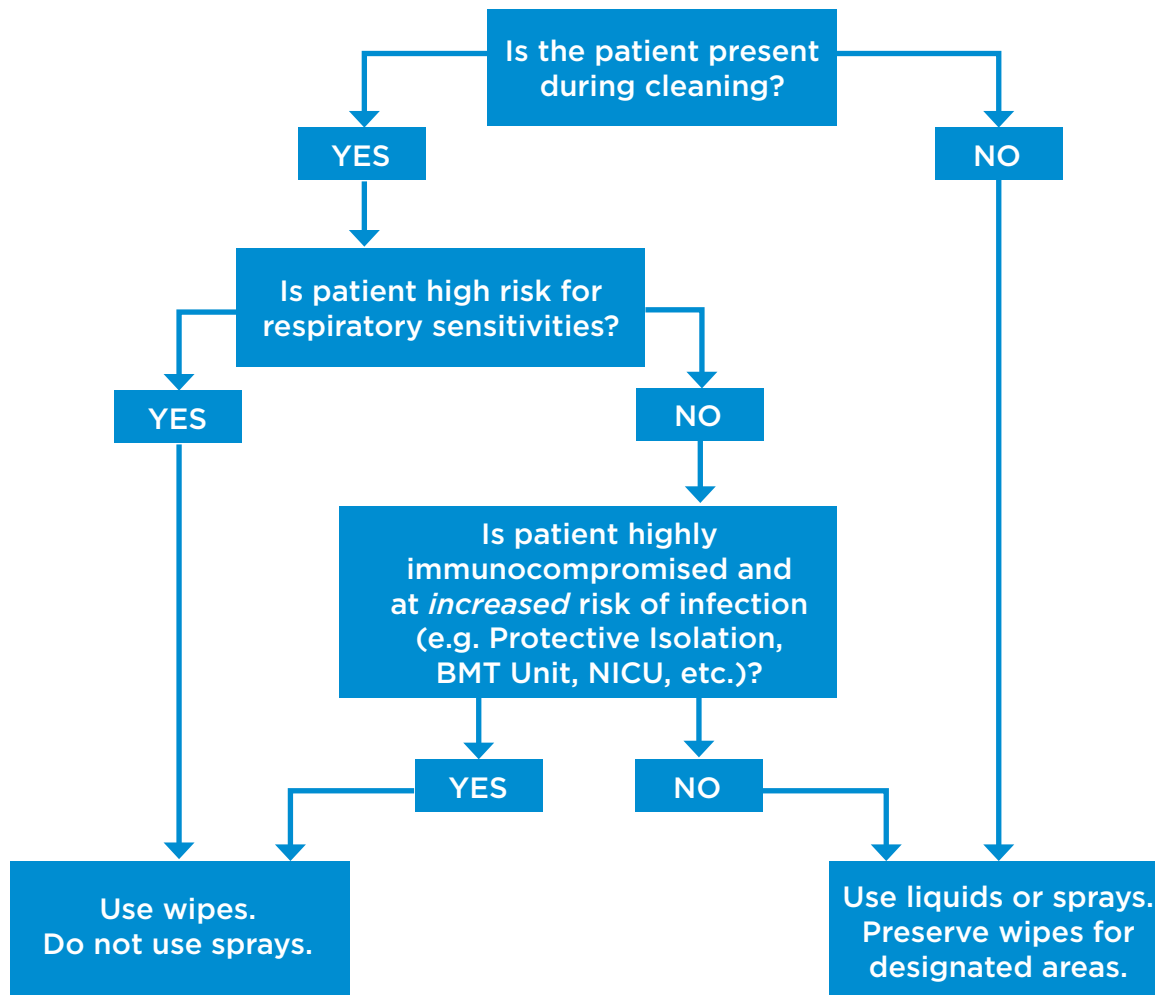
Is the patient present during cleaning?

YES

NO

Is patient high risk for respiratory sensitivities?

YES

NO

Is patient highly immunocompromised and at *increased* risk of infection (e.g. Protective Isolation, BMT Unit, NICU, etc.)?

YES

NO

Use wipes.
Do not use sprays.

Use liquids or sprays.
Preserve wipes for designated areas.